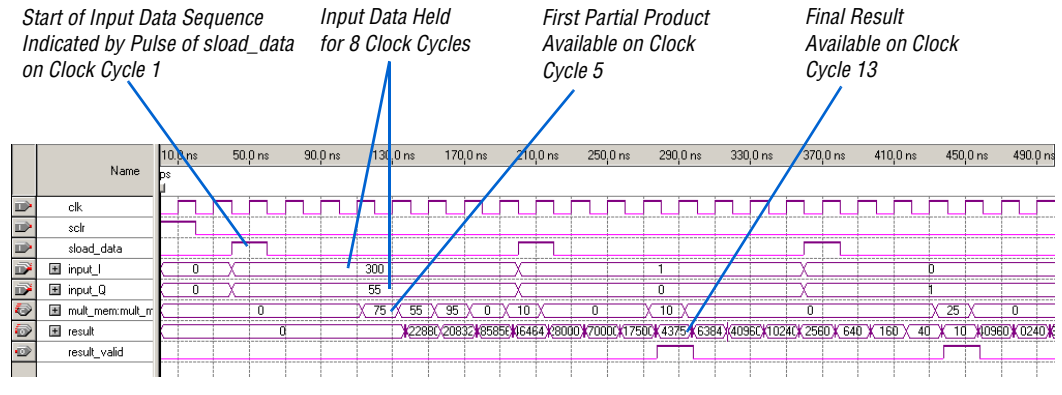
Start of Input Data Sequence Indicated by Pulse of sload_data on Clock Cycle 1

Input Data Held for 8 Clock Cycles

First Partial Product Available on Clock Cycle 5

Final Result Available on Clock Cycle 13

Name

10.0 ns 50.0 ns 90.0 ns 130.0 ns 170.0 ns 210.0 ns 250.0 ns 290.0 ns 330.0 ns 370.0 ns 410.0 ns 450.0 ns 490.0 ns

ps

clk

sclr

sload_data

input_I 0 300 1 0

input_Q 0 55 0 1

mult_mem:mult_m 0 75 55 95 0 10 0 10 0 25 0

result 0 22880 20832 85856 16464 8000 70000 17500 4375 6384 40960 10240 2560 640 160 40 10 40960 0240

result_valid